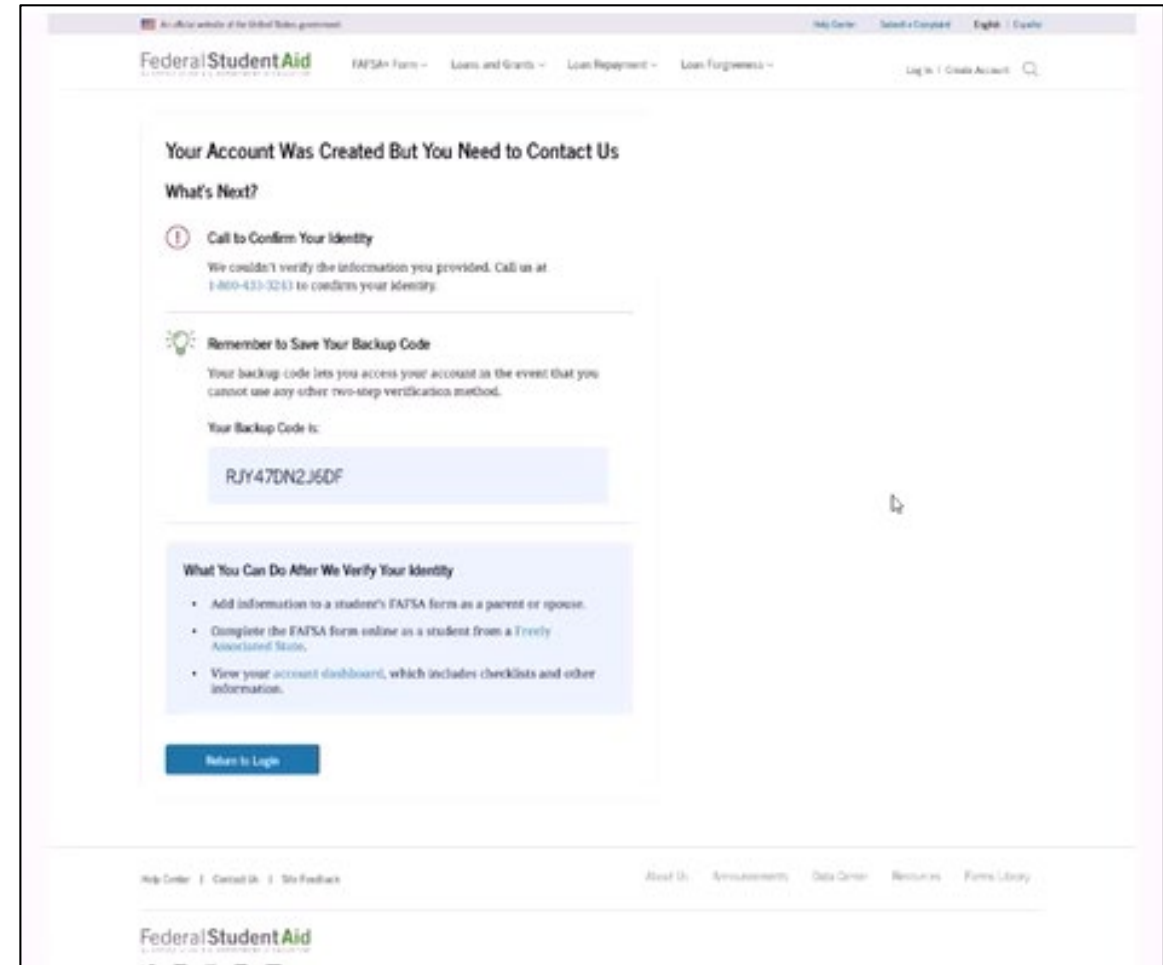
An official website of the United States government

Help Center Submit a Complaint English | Español

Federal Student Aid

FAFSA® Form Loans and Grants Loan Repayment Loan Forgiveness

Log In | Create Account

Your Account Was Created But You Need to Contact Us

What's Next?

Call to Confirm Your Identity

We couldn't verify the information you provided. Call us at 1-800-433-3243 to confirm your identity.

Remember to Save Your Backup Code

Your backup code lets you access your account in the event that you cannot use any other two-step verification method.

Your Backup Code is:

RJY47DN2J6DF

What You Can Do After We Verify Your Identity

- Add information to a student's FAFSA form as a parent or spouse.
- Complete the FAFSA form online as a student from a Freely Associated State.
- View your account dashboard, which includes checklists and other information.

Return to Login

Help Center | Contact Us | Site Feedback

About Us Announcements Data Center Resources Forms Library

Federal Student Aid